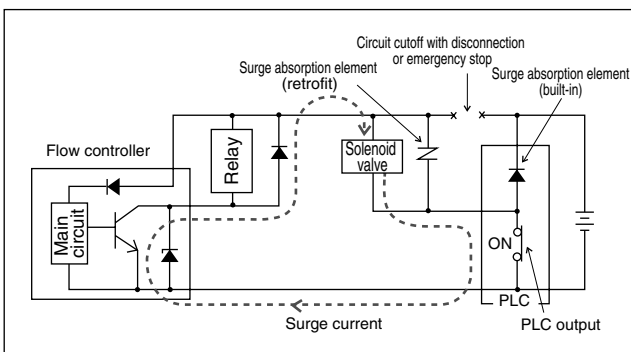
Circuit cutoff with disconnection or emergency stop

Surge absorption element (retrofit)

Surge absorption element (built-in)

Flow controller

Relay

Solenoid valve

Main circuit

ON

PLC

Surge current

PLC output